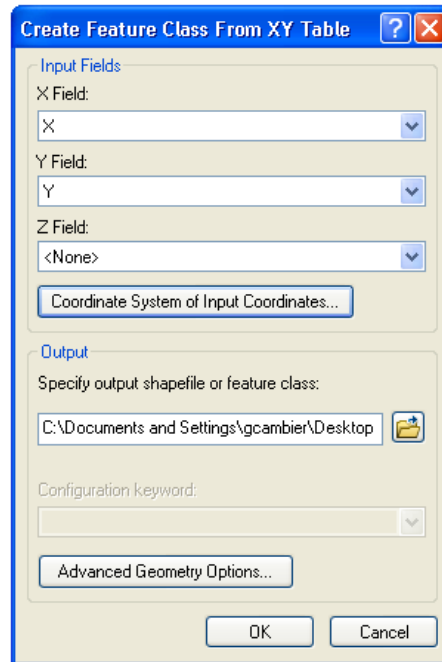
Create Feature Class From XY Table

Input Fields

X Field:

X

Y Field:

Y

Z Field:

<None>

Coordinate System of Input Coordinates...

Output

Specify output shapefile or feature class:

C:\Documents and Settings\gcambier\Desktop

Configuration keyword:

Advanced Geometry Options...

OK

Cancel